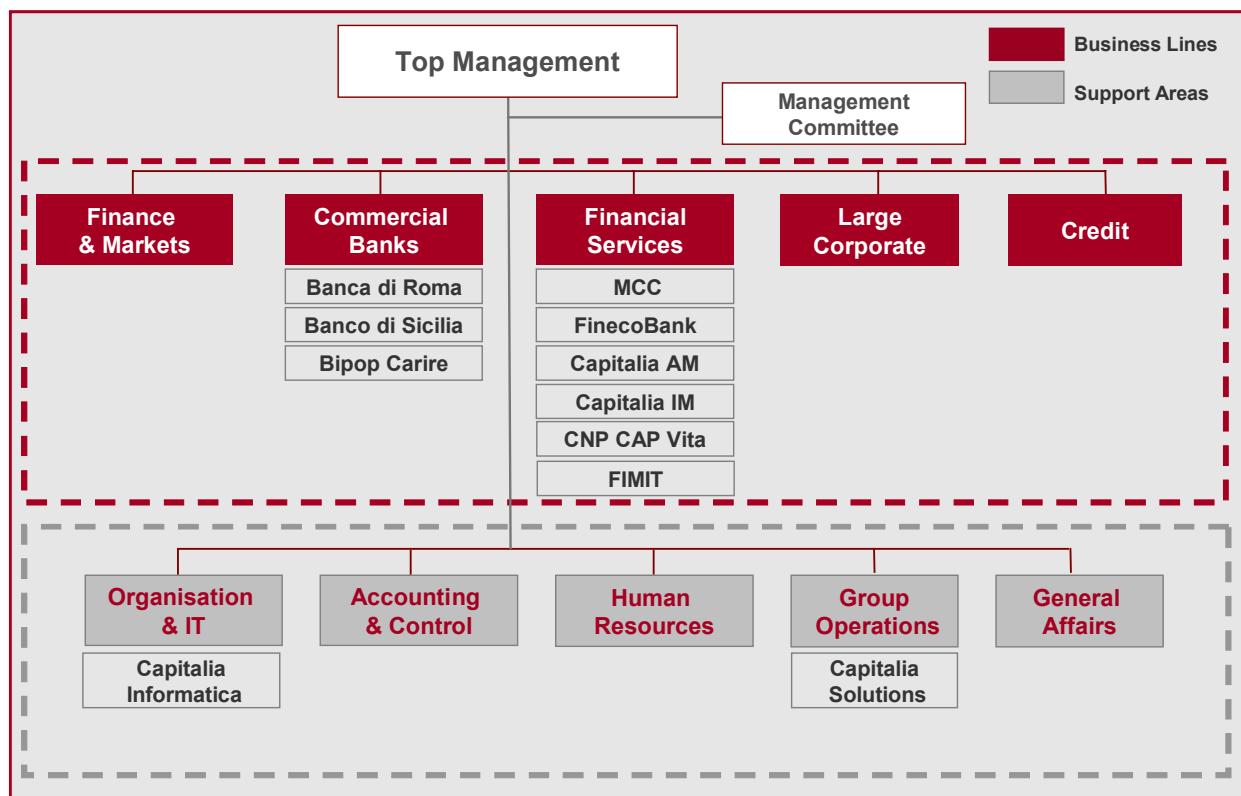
Top Management

Business Lines

Support Areas

Management Committee

Finance & Markets

Commercial Banks

Banca di Roma

Banco di Sicilia

Bipop Carire

Financial Services

MCC

FinecoBank

Capitalia AM

Capitalia IM

CNP CAP Vita

FIMIT

Large Corporate

Credit

Organisation & IT

Capitalia Informatica

Accounting & Control

Human Resources

Group Operations

Capitalia Solutions

General Affairs